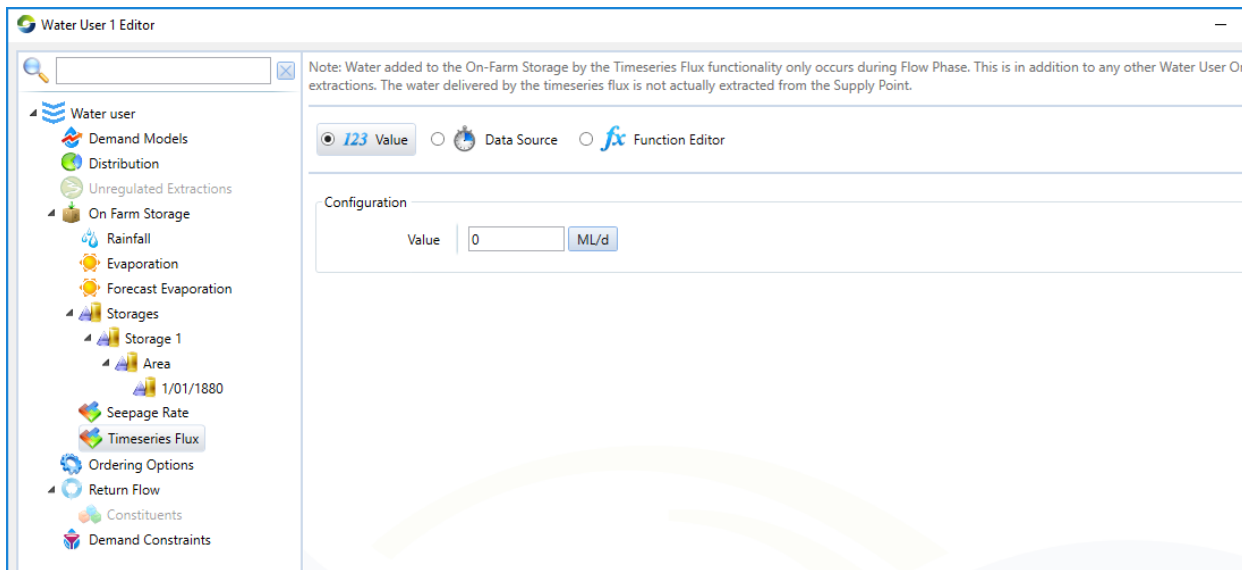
Water User 1 Editor

Water user
Demand Models
Distribution
Unregulated Extractions
On Farm Storage
Rainfall
Evaporation
Forecast Evaporation
Storages
Storage 1
Area
1/01/1880
Seepage Rate
Timeseries Flux
Ordering Options
Return Flow
Constituents
Demand Constraints

Note: Water added to the On-Farm Storage by the Timeseries Flux functionality only occurs during Flow Phase. This is in addition to any other Water User O extractions. The water delivered by the timeseries flux is not actually extracted from the Supply Point.

123 Value  Data Source  fx Function Editor

Configuration
Value 0 ML/d